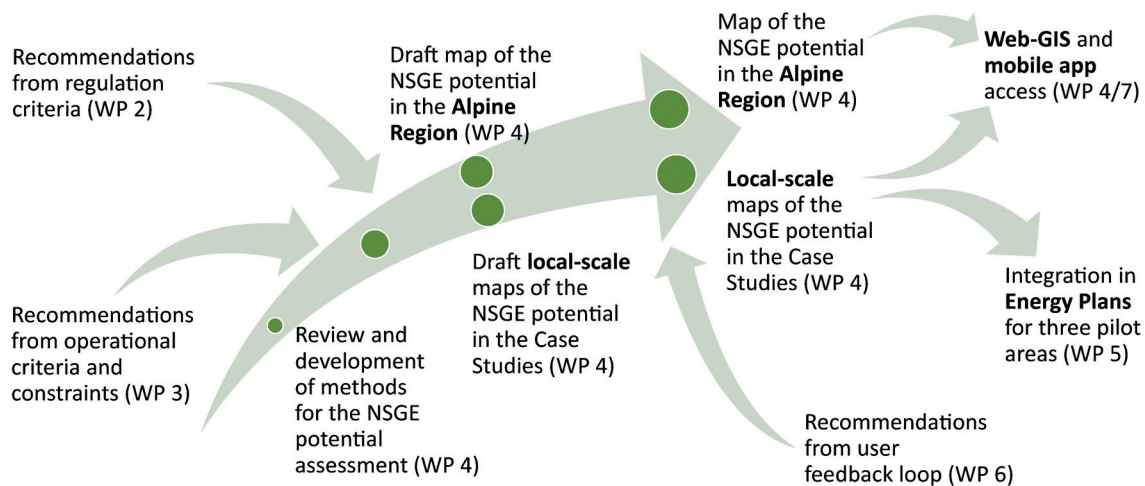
Recommendations from regulation criteria (WP 2)

Recommendations from operational criteria and constraints (WP 3)

Review and development of methods for the NSGE potential assessment (WP 4)

Draft map of the NSGE potential in the Alpine Region (WP 4)

Draft local-scale maps of the NSGE potential in the Case Studies (WP 4)

Map of the NSGE potential in the Alpine Region (WP 4)

Local-scale maps of the NSGE potential in the Case Studies (WP 4)

Web-GIS and mobile app access (WP 4/7)

Integration in Energy Plans for three pilot areas (WP 5)

Recommendations from user feedback loop (WP 6)